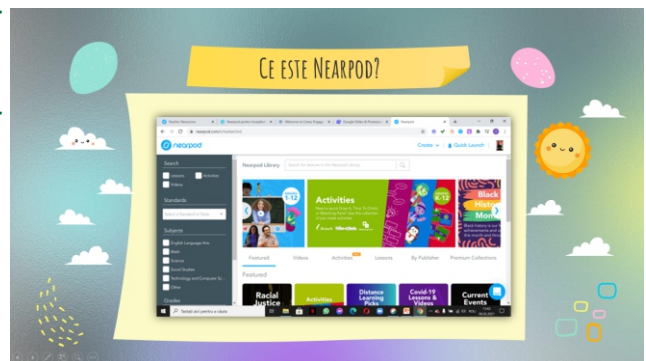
Ce este Nearpod?

nearpod

Create | Quick Launch

Search

Lessons

Activities

Videos

Standards

Select a Standard or State

Subjects

English Language Arts

Math

Science

Social Studies

Technology and Computer Sc...

Other

Grades

Nearpod Library

Search for lessons in the Nearpod library

Grades 1-12

Activities

K-12

Black History Month

Featured

Videos

Activities

Lessons

By Publisher

Premium Collections

Featured

Racial Justice

Activities

Distance Learning Picks

Covid-19 Lessons & Videos

Current Events

Tastați aici pentru a căuta